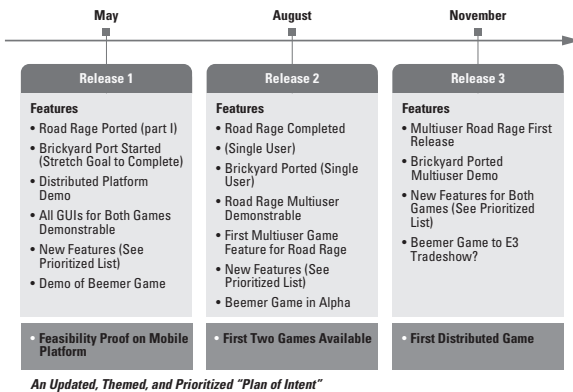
May

August

November

Release 1

Features

- Road Rage Ported (part I)
- Brickyard Port Started (Stretch Goal to Complete)
- Distributed Platform Demo
- All GUIs for Both Games Demonstrable
- New Features (See Prioritized List)
- Demo of Beemer Game

- Feasibility Proof on Mobile Platform

Release 2

Features

- Road Rage Completed
- (Single User)
- Brickyard Ported (Single User)
- Road Rage Multiuser Demonstrable
- First Multiuser Game Feature for Road Rage
- New Features (See Prioritized List)
- Beemer Game in Alpha

- First Two Games Available

Release 3

Features

- Multiuser Road Rage First Release
- Brickyard Ported Multiuser Demo
- New Features for Both Games (See Prioritized List)
- Beemer Game to E3 Tradeshow?

- First Distributed Game

An Updated, Themed, and Prioritized "Plan of Intent"